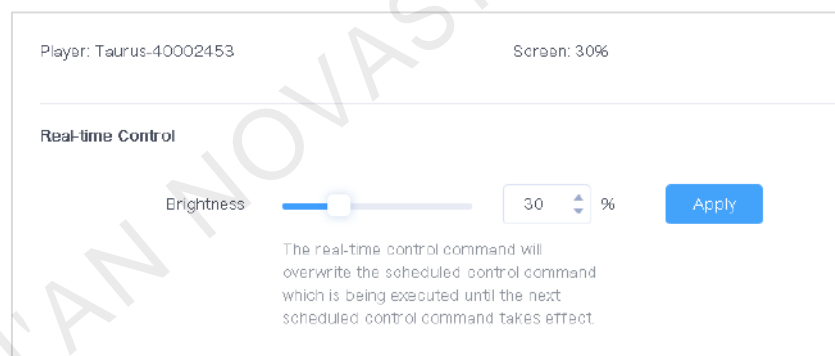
Player: Taurus-40002453

Screen: 30%

Real-time Control

Brightness

30

%

Apply

The real-time control command will overwrite the scheduled control command which is being executed until the next scheduled control command takes effect.

'AN NOVAS